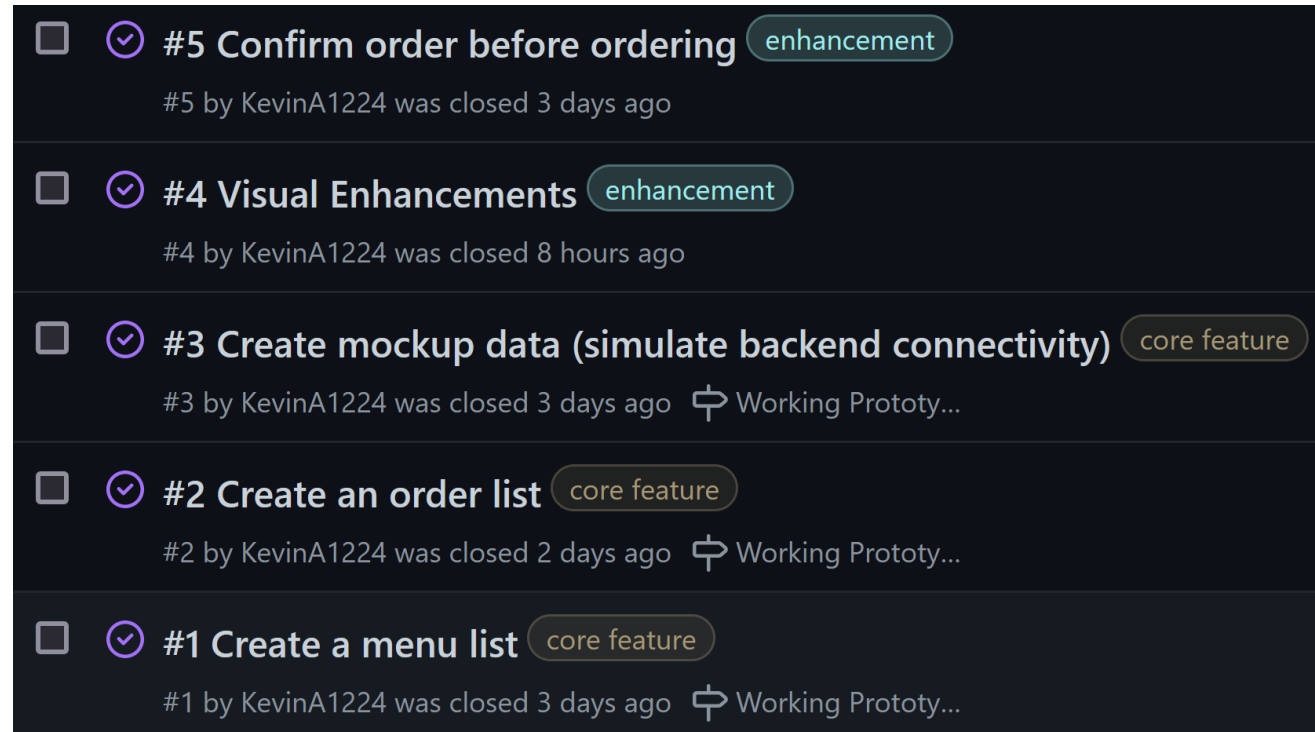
#5 Confirm order before ordering enhancement

#5 by KevinA1224 was closed 3 days ago

#4 Visual Enhancements enhancement

#4 by KevinA1224 was closed 8 hours ago

#3 Create mockup data (simulate backend connectivity) core feature

#3 by KevinA1224 was closed 3 days ago Working Prototy...

#2 Create an order list core feature

#2 by KevinA1224 was closed 2 days ago Working Prototy...

#1 Create a menu list core feature

#1 by KevinA1224 was closed 3 days ago Working Prototy...